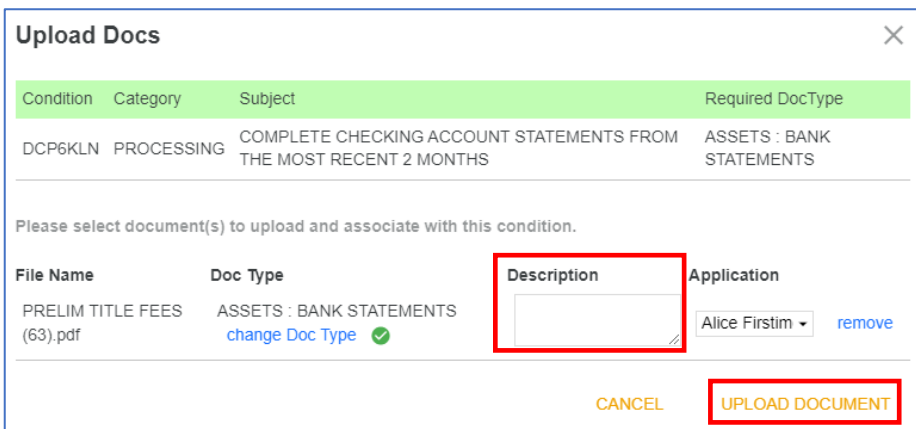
Upload Docs

×

| Condition | Category | Subject | Required DocType |
|---|---|---|---|
| DCP6KLN | PROCESSING | COMPLETE CHECKING ACCOUNT STATEMENTS FROM THE MOST RECENT 2 MONTHS | ASSETS : BANK STATEMENTS |

Please select document(s) to upload and associate with this condition.

| File Name | Doc Type | Description | Application | |
|---|---|---|---|---|
| PRELIM TITLE FEES (63).pdf | ASSETS : BANK STATEMENTS change Doc Type | | Alice Firstim | remove |

CANCEL UPLOAD DOCUMENT